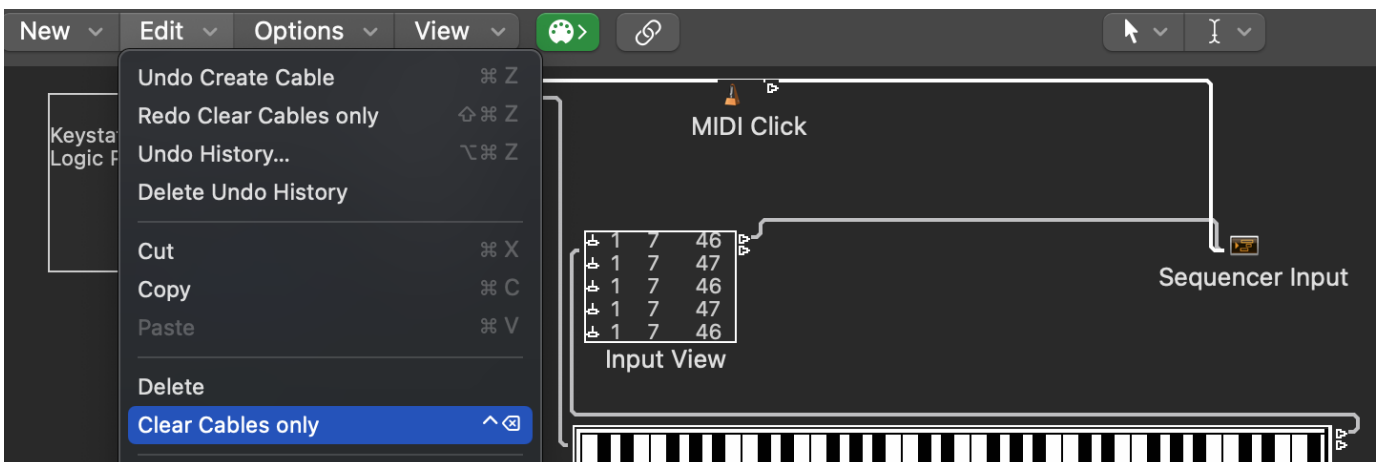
New Edit Options View

Undo Create Cable ⌘Z
Redo Clear Cables only ⇧⌘Z
Undo History... ⌥⌘Z
Delete Undo History

Cut ⌘X
Copy ⌘C
Paste ⌘V

Delete
Clear Cables only ^⌫

Keysta
Logic P

MIDI Click

| | | |
|---|---|---|
| 1 | 7 | 46 |
| 1 | 7 | 47 |
| 1 | 7 | 46 |
| 1 | 7 | 47 |
| 1 | 7 | 46 |

Input View

Sequencer Input